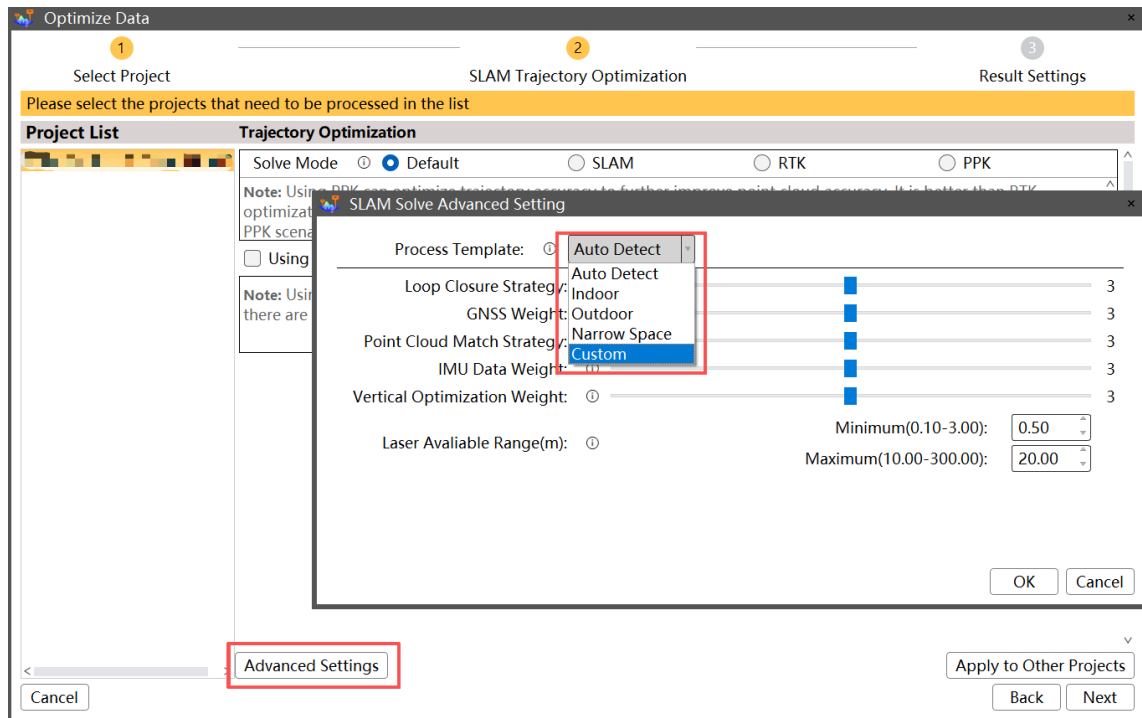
Optimize Data

1
Select Project

2
SLAM Trajectory Optimization

3
Result Settings

Please select the projects that need to be processed in the list

Project List

Trajectory Optimization

Solve Mode ⓘ Default SLAM RTK PPK

Note: Using PPK can optimize trajectory accuracy to further improve point cloud accuracy. It is better than RTK optimizat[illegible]
PPK scena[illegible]

Using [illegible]

Note: Usi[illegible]
there are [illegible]

SLAM Solve Advanced Setting

Process Template: ⓘ Auto Detect

Auto Detect
Indoor
Outdoor
Narrow Space
Custom

Loop Closure Strategy: 3
GNSS Weight: 3
Point Cloud Match Strategy: 3
IMU Data Weight: ⓘ 3
Vertical Optimization Weight: ⓘ 3

Laser Avaliable Range(m): ⓘ
Minimum(0.10-3.00): 0.50
Maximum(10.00-300.00): 20.00

OK Cancel

Advanced Settings

Apply to Other Projects

Cancel

Back Next